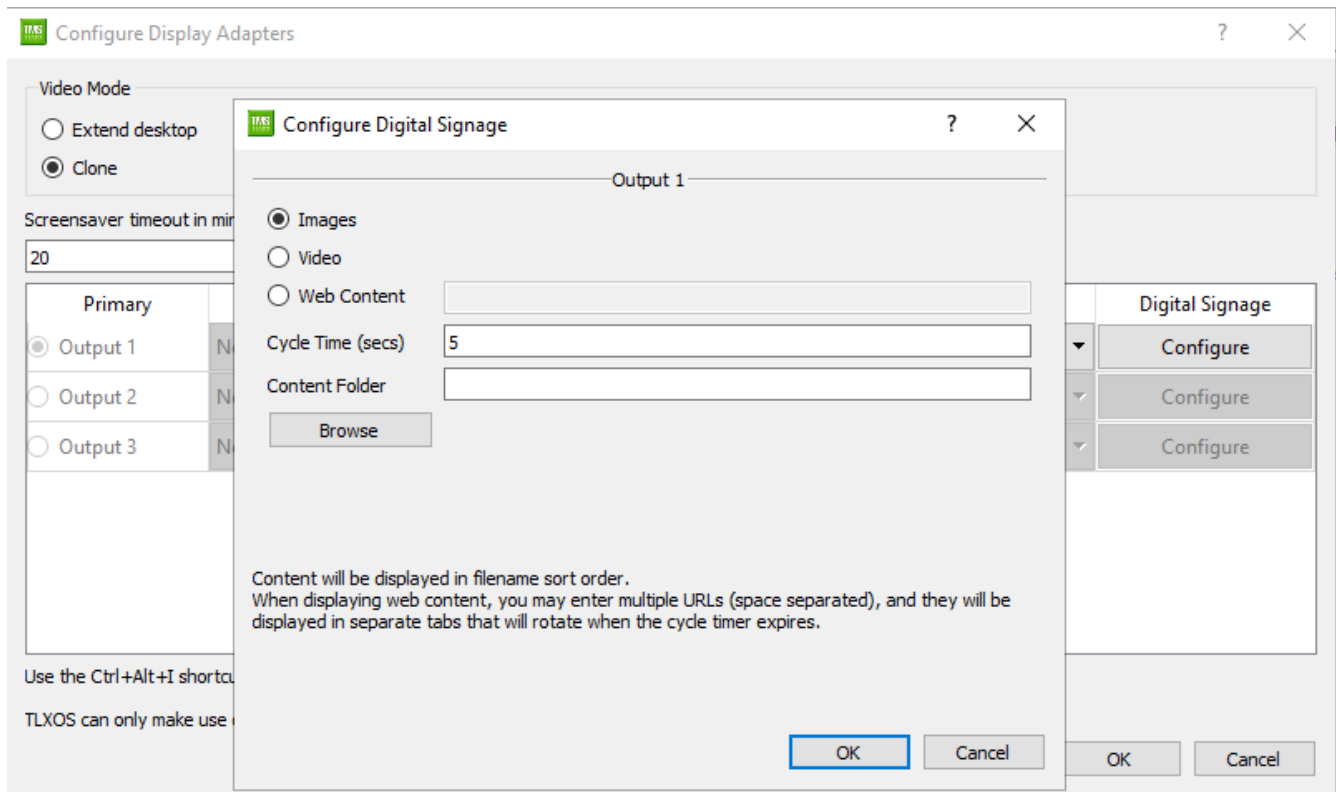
Configure Display Adapters ? ×

Video Mode
Extend desktop
Clone

Screensaver timeout in mi
20

| Primary | | Digital Signage |
|---|---|---|
| Output 1 | N | Configure |
| Output 2 | N | Configure |
| Output 3 | N | Configure |

Use the Ctrl+Alt+I shortcu

TLXOS can only make use

OK Cancel

Configure Digital Signage ? ×

Output 1

Images
Video
Web Content
Cycle Time (secs) 5
Content Folder
Browse

Content will be displayed in filename sort order.
When displaying web content, you may enter multiple URLs (space separated), and they will be displayed in separate tabs that will rotate when the cycle timer expires.

OK Cancel